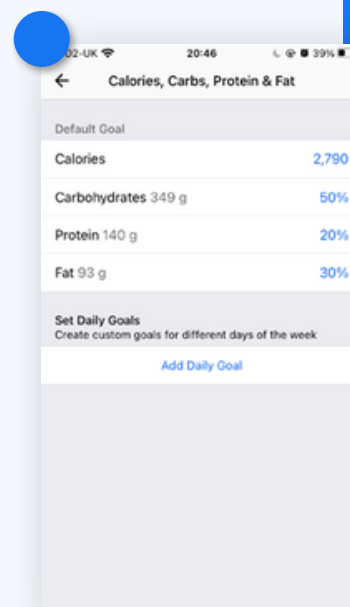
O2-UK 20:46 39%

Calories, Carbs, Protein & Fat

Default Goal

Calories 2,790

Carbohydrates 349 g 50%

Protein 140 g 20%

Fat 93 g 30%

Set Daily Goals
Create custom goals for different days of the week

Add Daily Goal